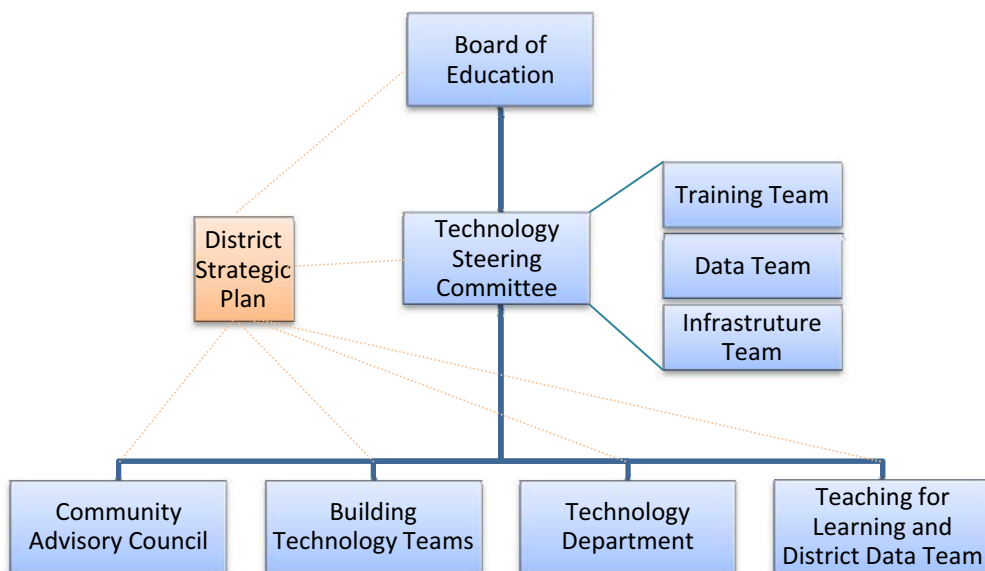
Board of Education

District Strategic Plan

Technology Steering Committee

Training Team

Data Team

Infrastruture Team

Community Advisory Council

Building Technology Teams

Technology Department

Teaching for Learning and District Data Team